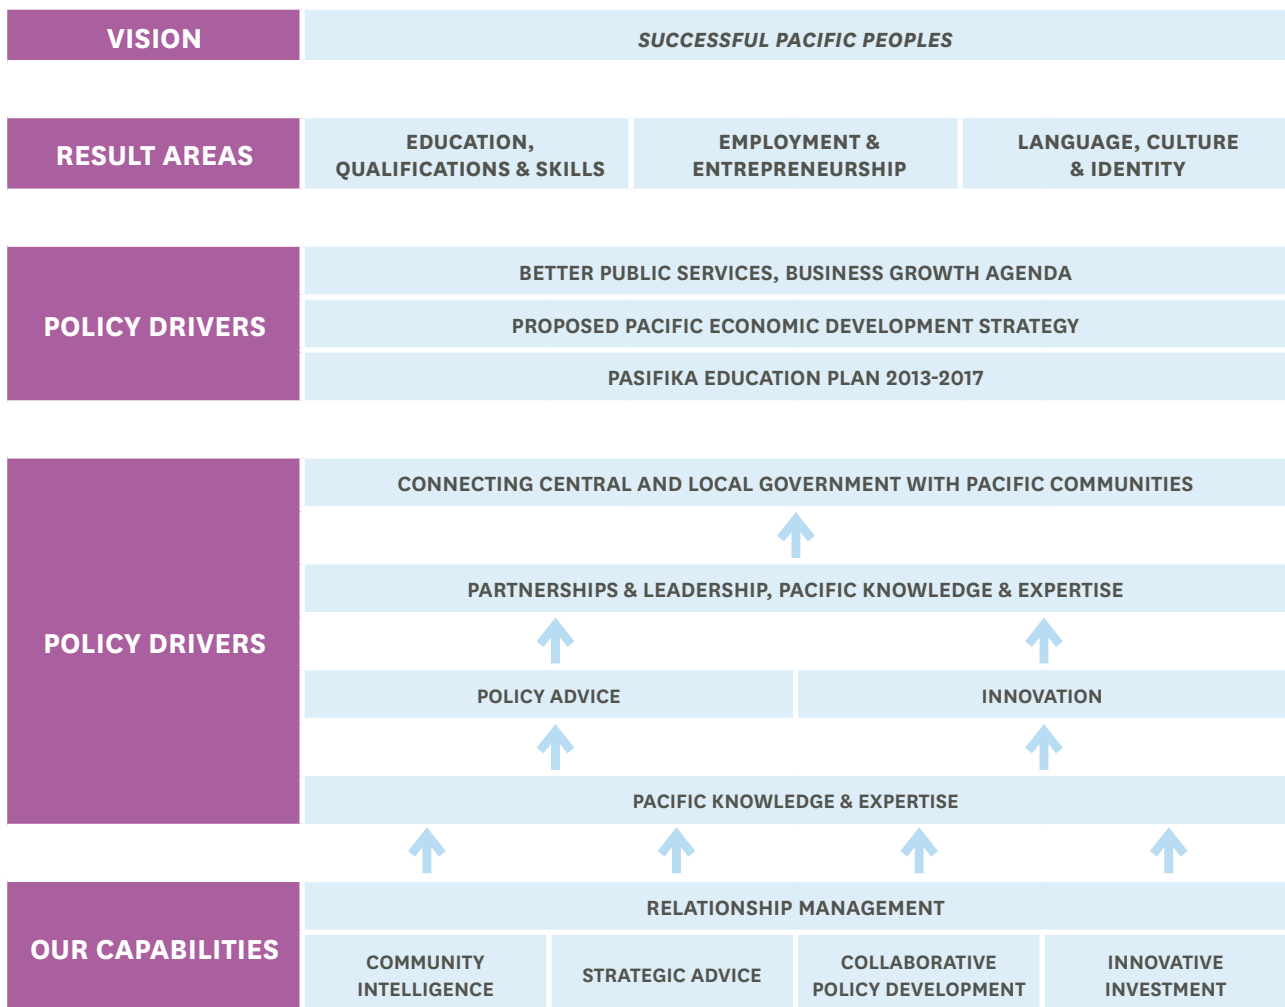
VISION

SUCCESSFUL PACIFIC PEOPLES

RESULT AREAS

EDUCATION, QUALIFICATIONS & SKILLS

EMPLOYMENT & ENTREPRENEURSHIP

LANGUAGE, CULTURE & IDENTITY

POLICY DRIVERS

BETTER PUBLIC SERVICES, BUSINESS GROWTH AGENDA

PROPOSED PACIFIC ECONOMIC DEVELOPMENT STRATEGY

PASIFIKA EDUCATION PLAN 2013-2017

POLICY DRIVERS

CONNECTING CENTRAL AND LOCAL GOVERNMENT WITH PACIFIC COMMUNITIES

PARTNERSHIPS & LEADERSHIP, PACIFIC KNOWLEDGE & EXPERTISE

POLICY ADVICE

INNOVATION

PACIFIC KNOWLEDGE & EXPERTISE

OUR CAPABILITIES

RELATIONSHIP MANAGEMENT

COMMUNITY INTELLIGENCE

STRATEGIC ADVICE

COLLABORATIVE POLICY DEVELOPMENT

INNOVATIVE INVESTMENT